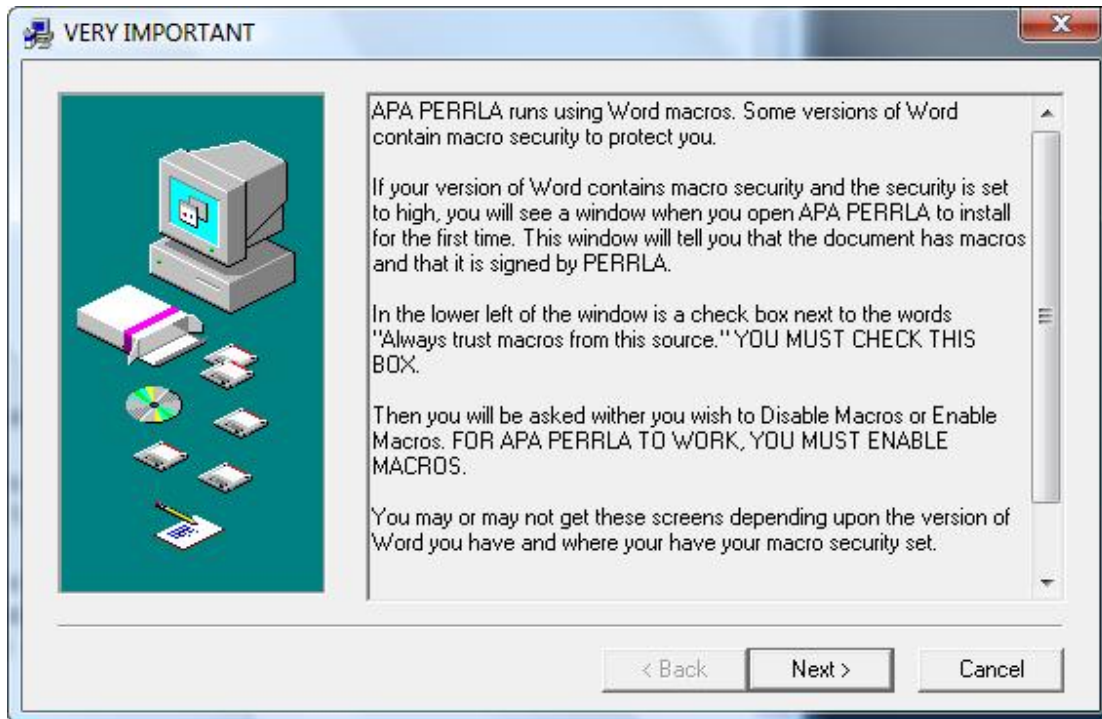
VERY IMPORTANT

APA PERRLA runs using Word macros. Some versions of Word contain macro security to protect you.

If your version of Word contains macro security and the security is set to high, you will see a window when you open APA PERRLA to install for the first time. This window will tell you that the document has macros and that it is signed by PERRLA.

In the lower left of the window is a check box next to the words "Always trust macros from this source." YOU MUST CHECK THIS BOX.

Then you will be asked wither you wish to Disable Macros or Enable Macros. FOR APA PERRLA TO WORK, YOU MUST ENABLE MACROS.

You may or may not get these screens depending upon the version of Word you have and where your have your macro security set.

< Back
Next >
Cancel